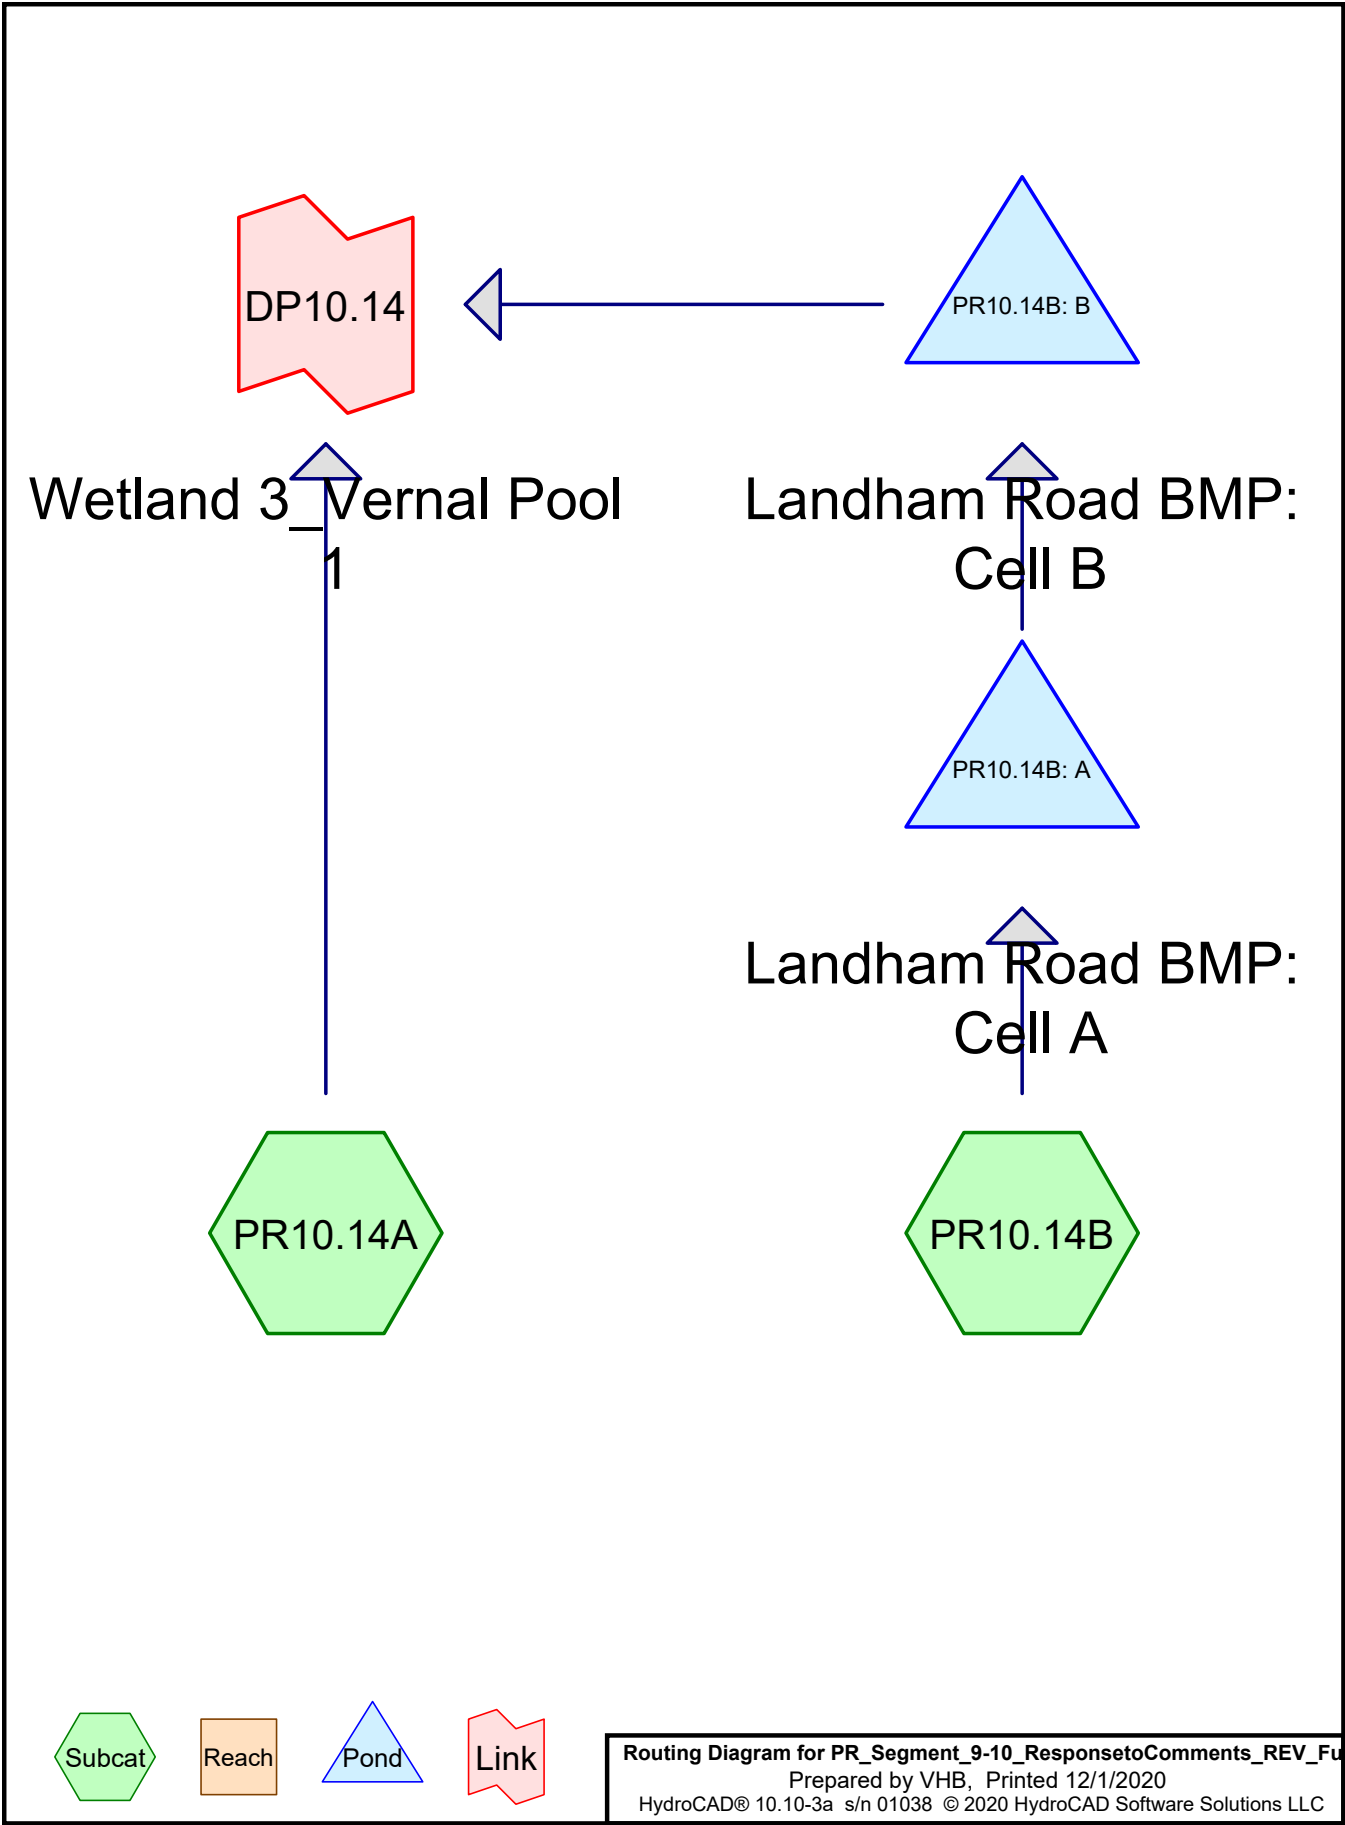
DP10.14

PR10.14B: B

Wetland 3_Vernal Pool 1

Landham Road BMP: Cell B

PR10.14B: A

Landham Road BMP: Cell A

PR10.14A

PR10.14B

Subcat

Reach

Pond

Link

Routing Diagram for PR_Segment_9-10_ResponsetoComments_REV_Fu
Prepared by VHB, Printed 12/1/2020
HydroCAD® 10.10-3a s/n 01038 © 2020 HydroCAD Software Solutions LLC